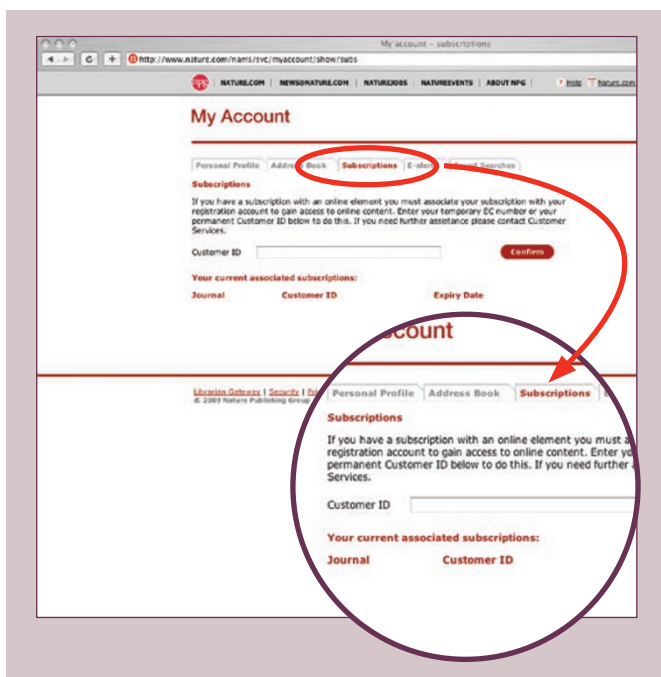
My account – subscriptions

http://www.nature.com/nams/svc/myaccount/show/subs

npg NATURE.COM | NEWS@NATURE.COM | NATUREJOBS | NATUREEVENTS | ABOUT NPG | Help nature.com

My Account

Personal Profile | Address Book | Subscriptions | E-alerts | Saved Searches

Subscriptions

If you have a subscription with an online element you must associate your subscription with your registration account to gain access to online content. Enter your temporary EC number or your permanent Customer ID below to do this. If you need further assistance please contact Customer Services.

Customer ID

Confirm

Your current associated subscriptions:

Journal | Customer ID | Expiry Date

Librarian Gateway | Security | Privacy
© 2009 Nature Publishing Group

Account

Personal Profile | Address Book | Subscriptions

Subscriptions

If you have a subscription with an online element you must a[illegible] registration account to gain access to online content. Enter yo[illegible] permanent Customer ID below to do this. If you need further a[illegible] Services.

Customer ID

Your current associated subscriptions:

Journal | Customer ID